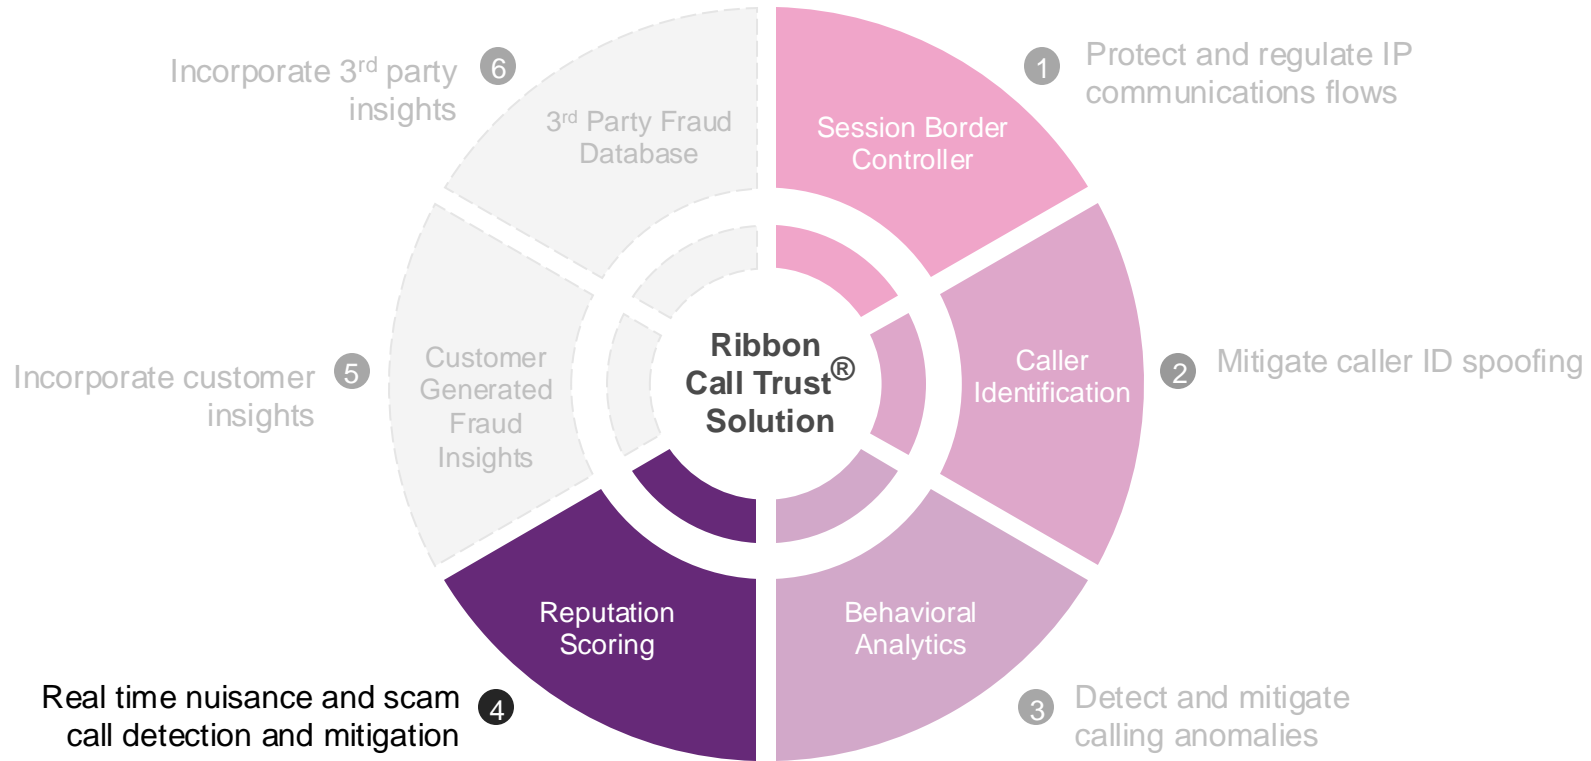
Incorporate 3$^{rd}$ party insights 6

3$^{rd}$ Party Fraud Database

Session Border Controller

1 Protect and regulate IP communications flows

Incorporate customer insights 5

Customer Generated Fraud Insights

Ribbon Call Trust® Solution

Caller Identification

2 Mitigate caller ID spoofing

Reputation Scoring

Behavioral Analytics

Real time nuisance and scam call detection and mitigation 4

3 Detect and mitigate calling anomalies